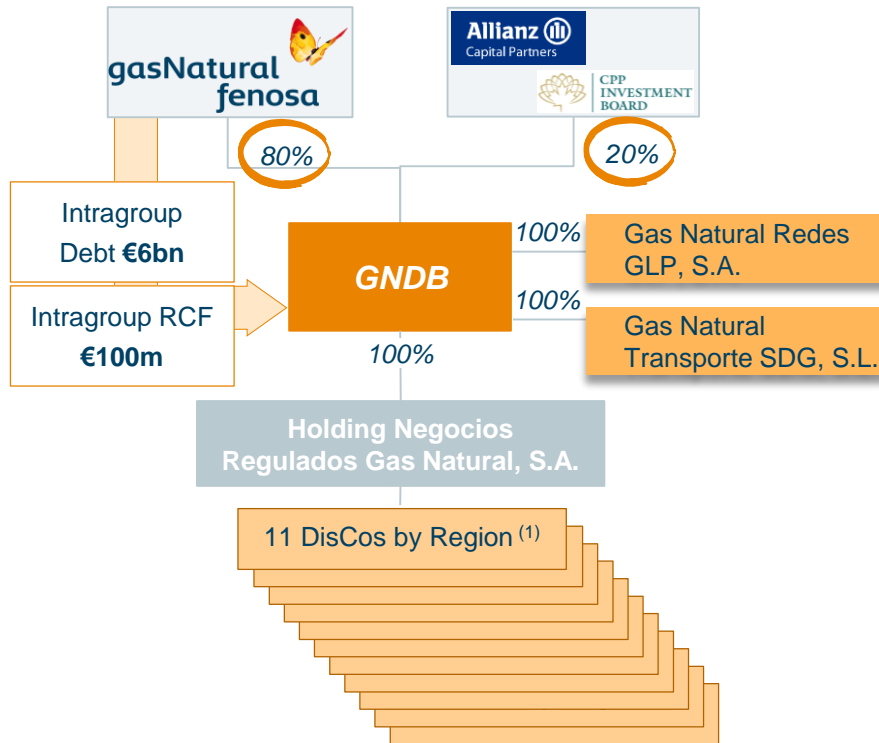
gasNatural fenosa

Allianz Capital Partners

CPP INVESTMENT BOARD

80%

20%

Intragroup Debt €6bn

Intragroup RCF €100m

GNDB

100%

Gas Natural Redes GLP, S.A.

100%

Gas Natural Transporte SDG, S.L.

100%

Holding Negocios Regulados Gas Natural, S.A.

11 DisCos by Region $^{(1)}$